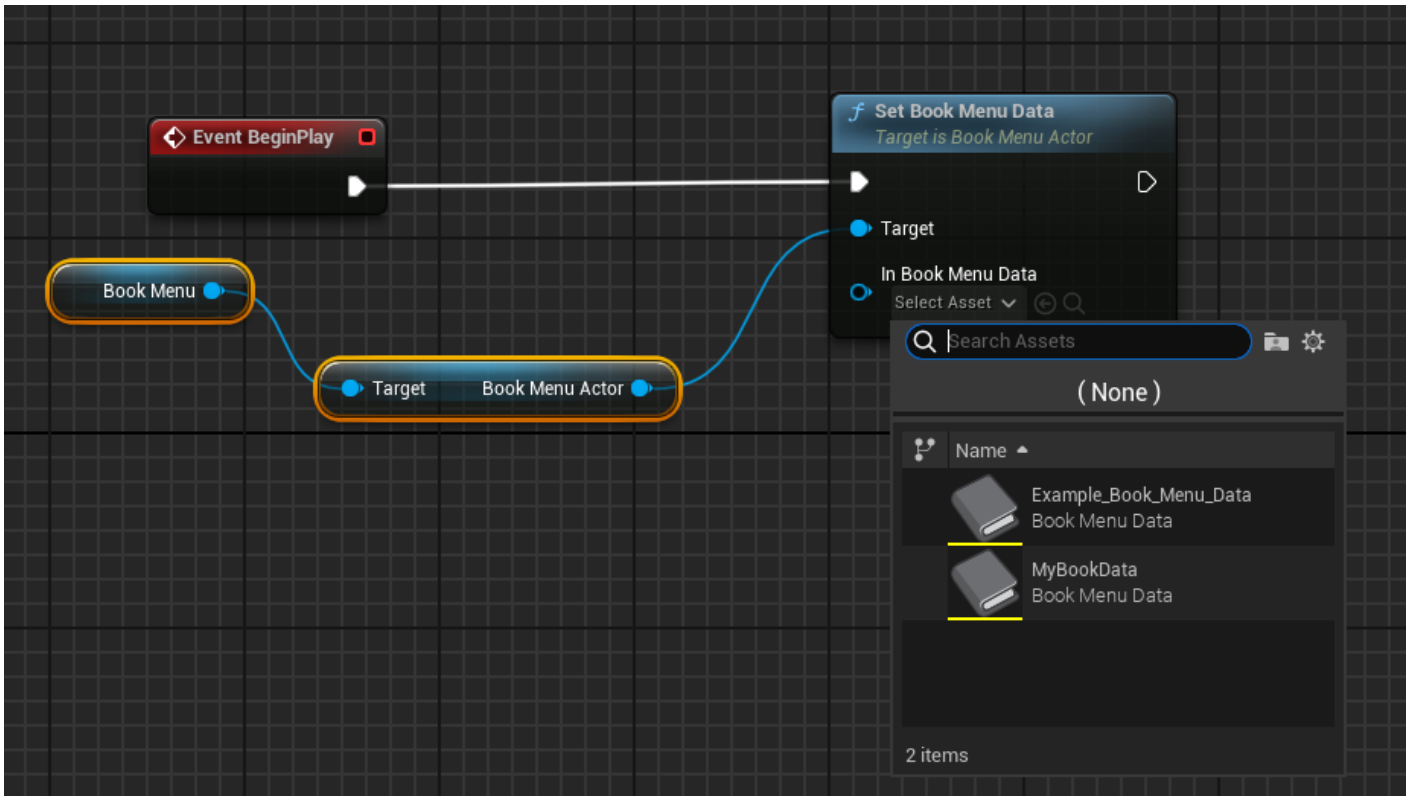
Event BeginPlay

Set Book Menu Data
Target is Book Menu Actor

Target

In Book Menu Data
Select Asset

Book Menu

Target
Book Menu Actor

Search Assets

( None )

Name

Example_Book_Menu_Data
Book Menu Data

MyBookData
Book Menu Data

2 items